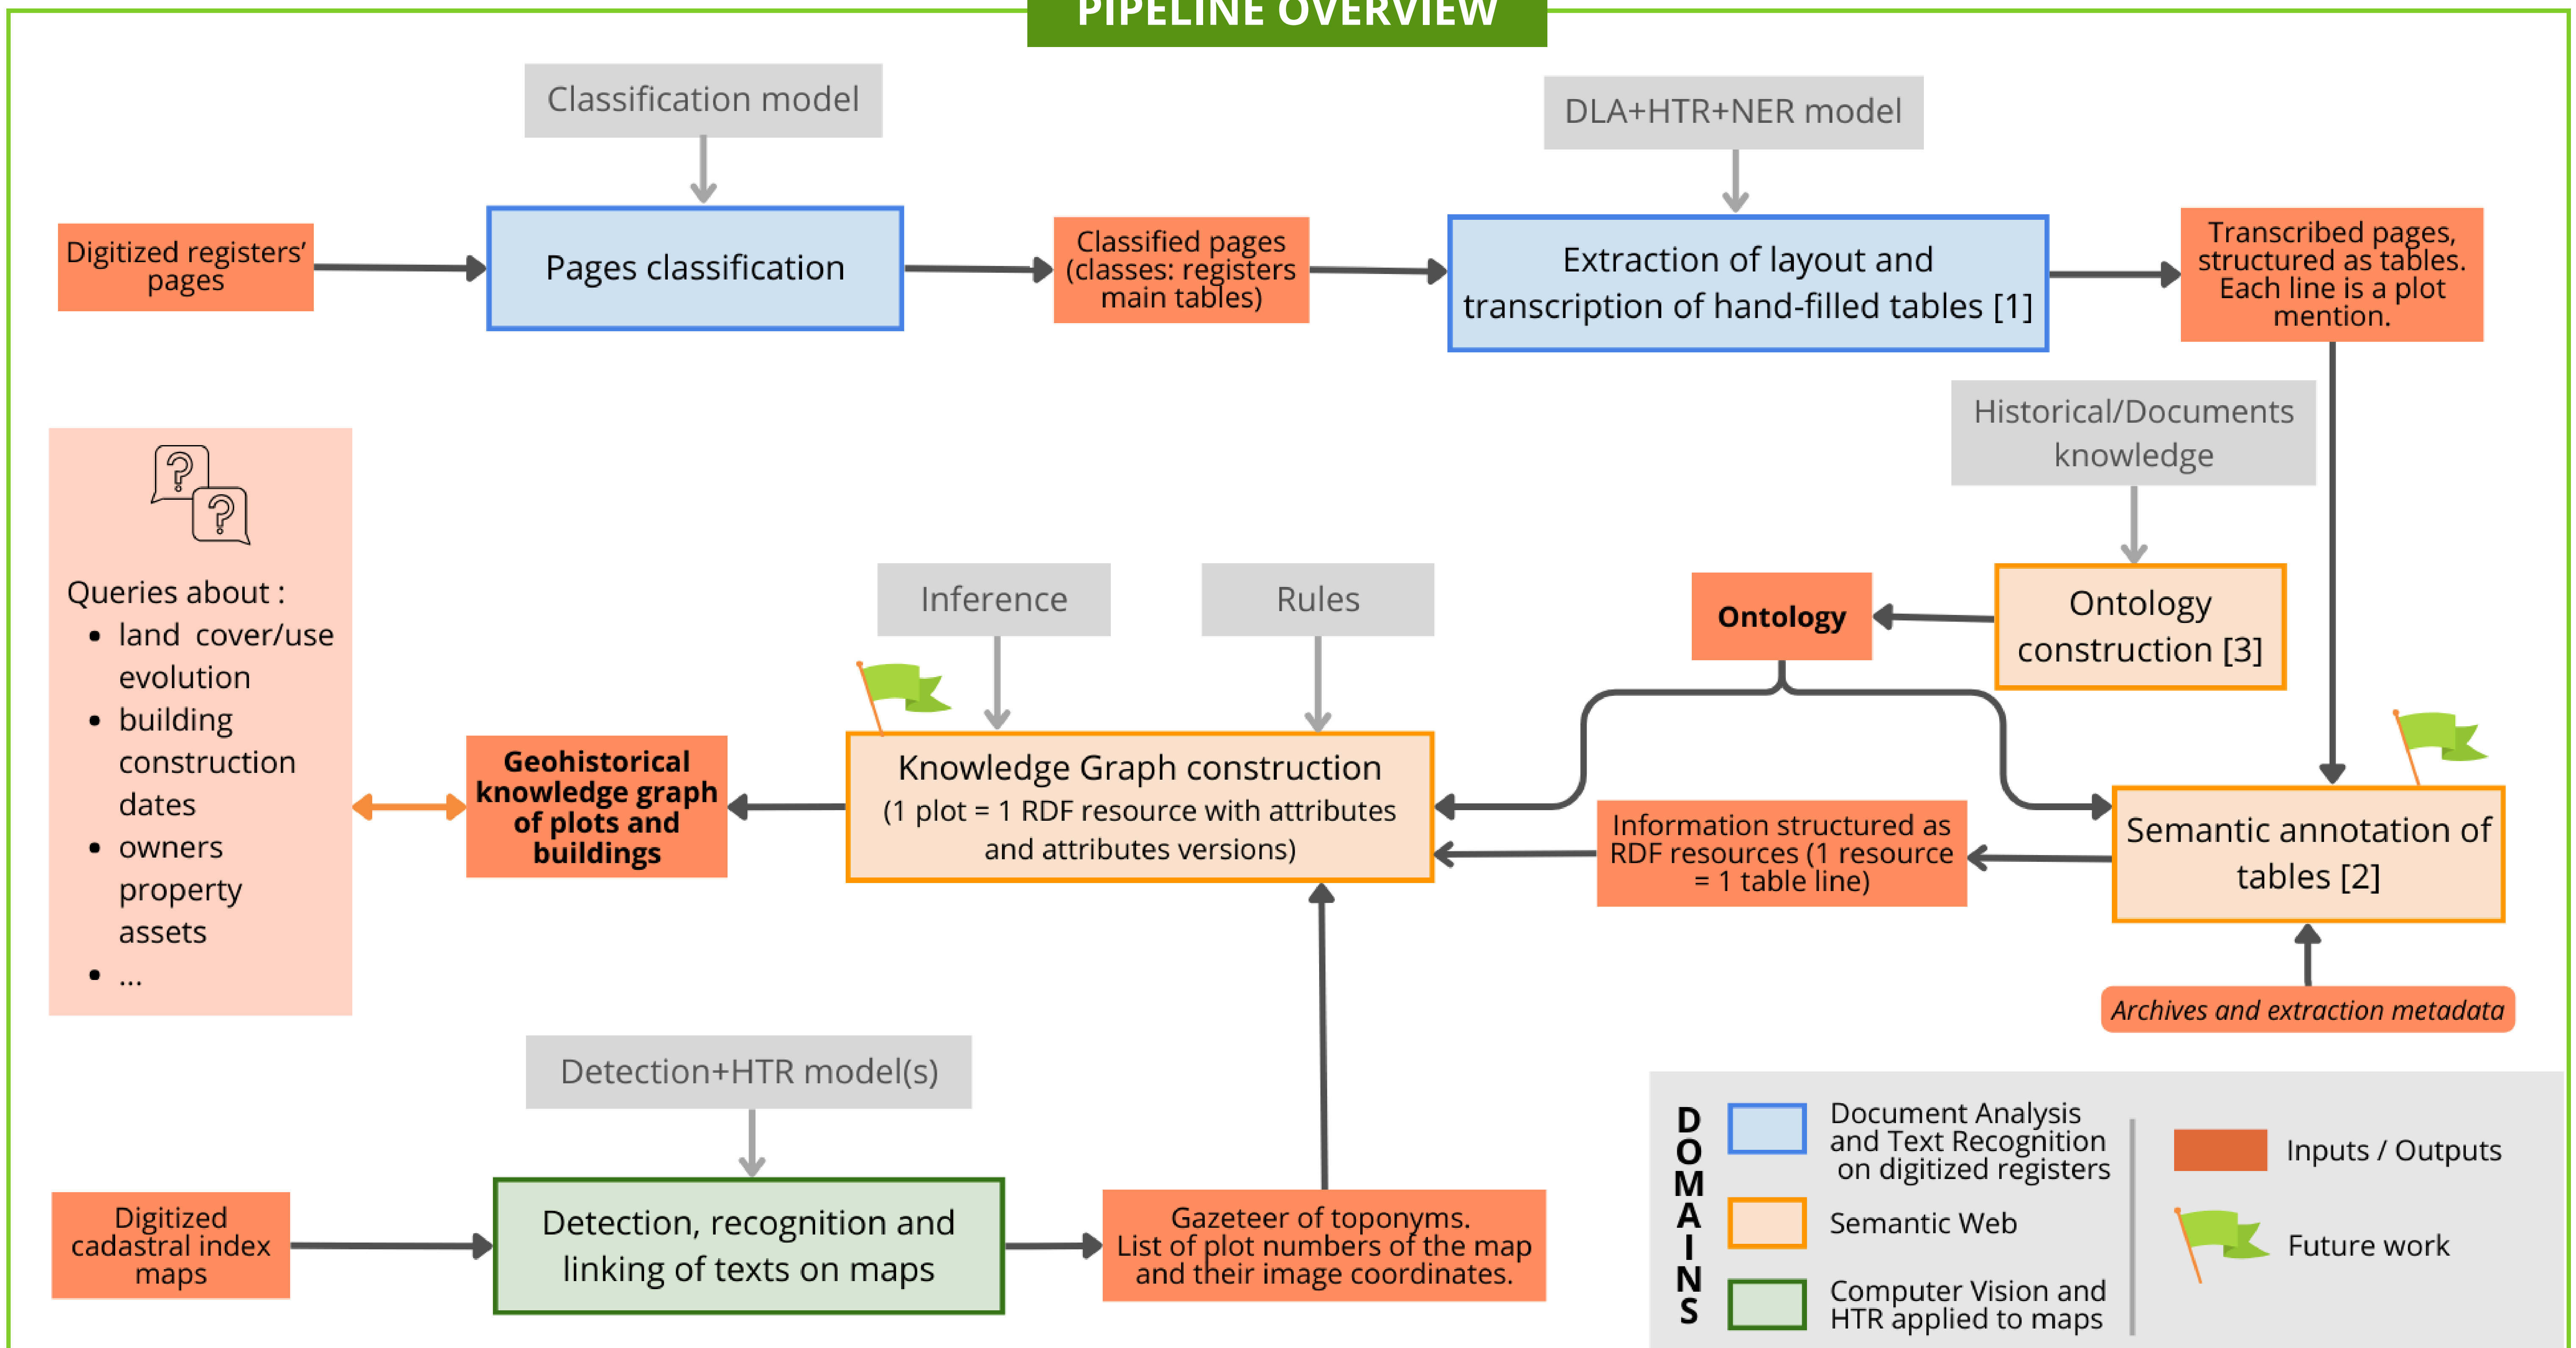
PIPELINE OVERVIEW

Classification model

DLA+HTR+NER model

Digitized registers' pages

Pages classification

Classified pages (classes: registers main tables)

Extraction of layout and transcription of hand-filled tables [1]

Transcribed pages, structured as tables. Each line is a plot mention.

Historical/Documents knowledge

Queries about :
- land cover/use evolution
- building construction dates
- owners property assets
- ...

Inference

Rules

Ontology

Ontology construction [3]

Geohistorical knowledge graph of plots and buildings

Knowledge Graph construction
(1 plot = 1 RDF resource with attributes and attributes versions)

Information structured as RDF resources (1 resource = 1 table line)

Semantic annotation of tables [2]

Archives and extraction metadata

Detection+HTR model(s)

Digitized cadastral index maps

Detection, recognition and linking of texts on maps

Gazeteer of toponyms. List of plot numbers of the map and their image coordinates.

DOMAINS

Document Analysis and Text Recognition on digitized registers

Semantic Web

Computer Vision and HTR applied to maps

Inputs / Outputs

Future work